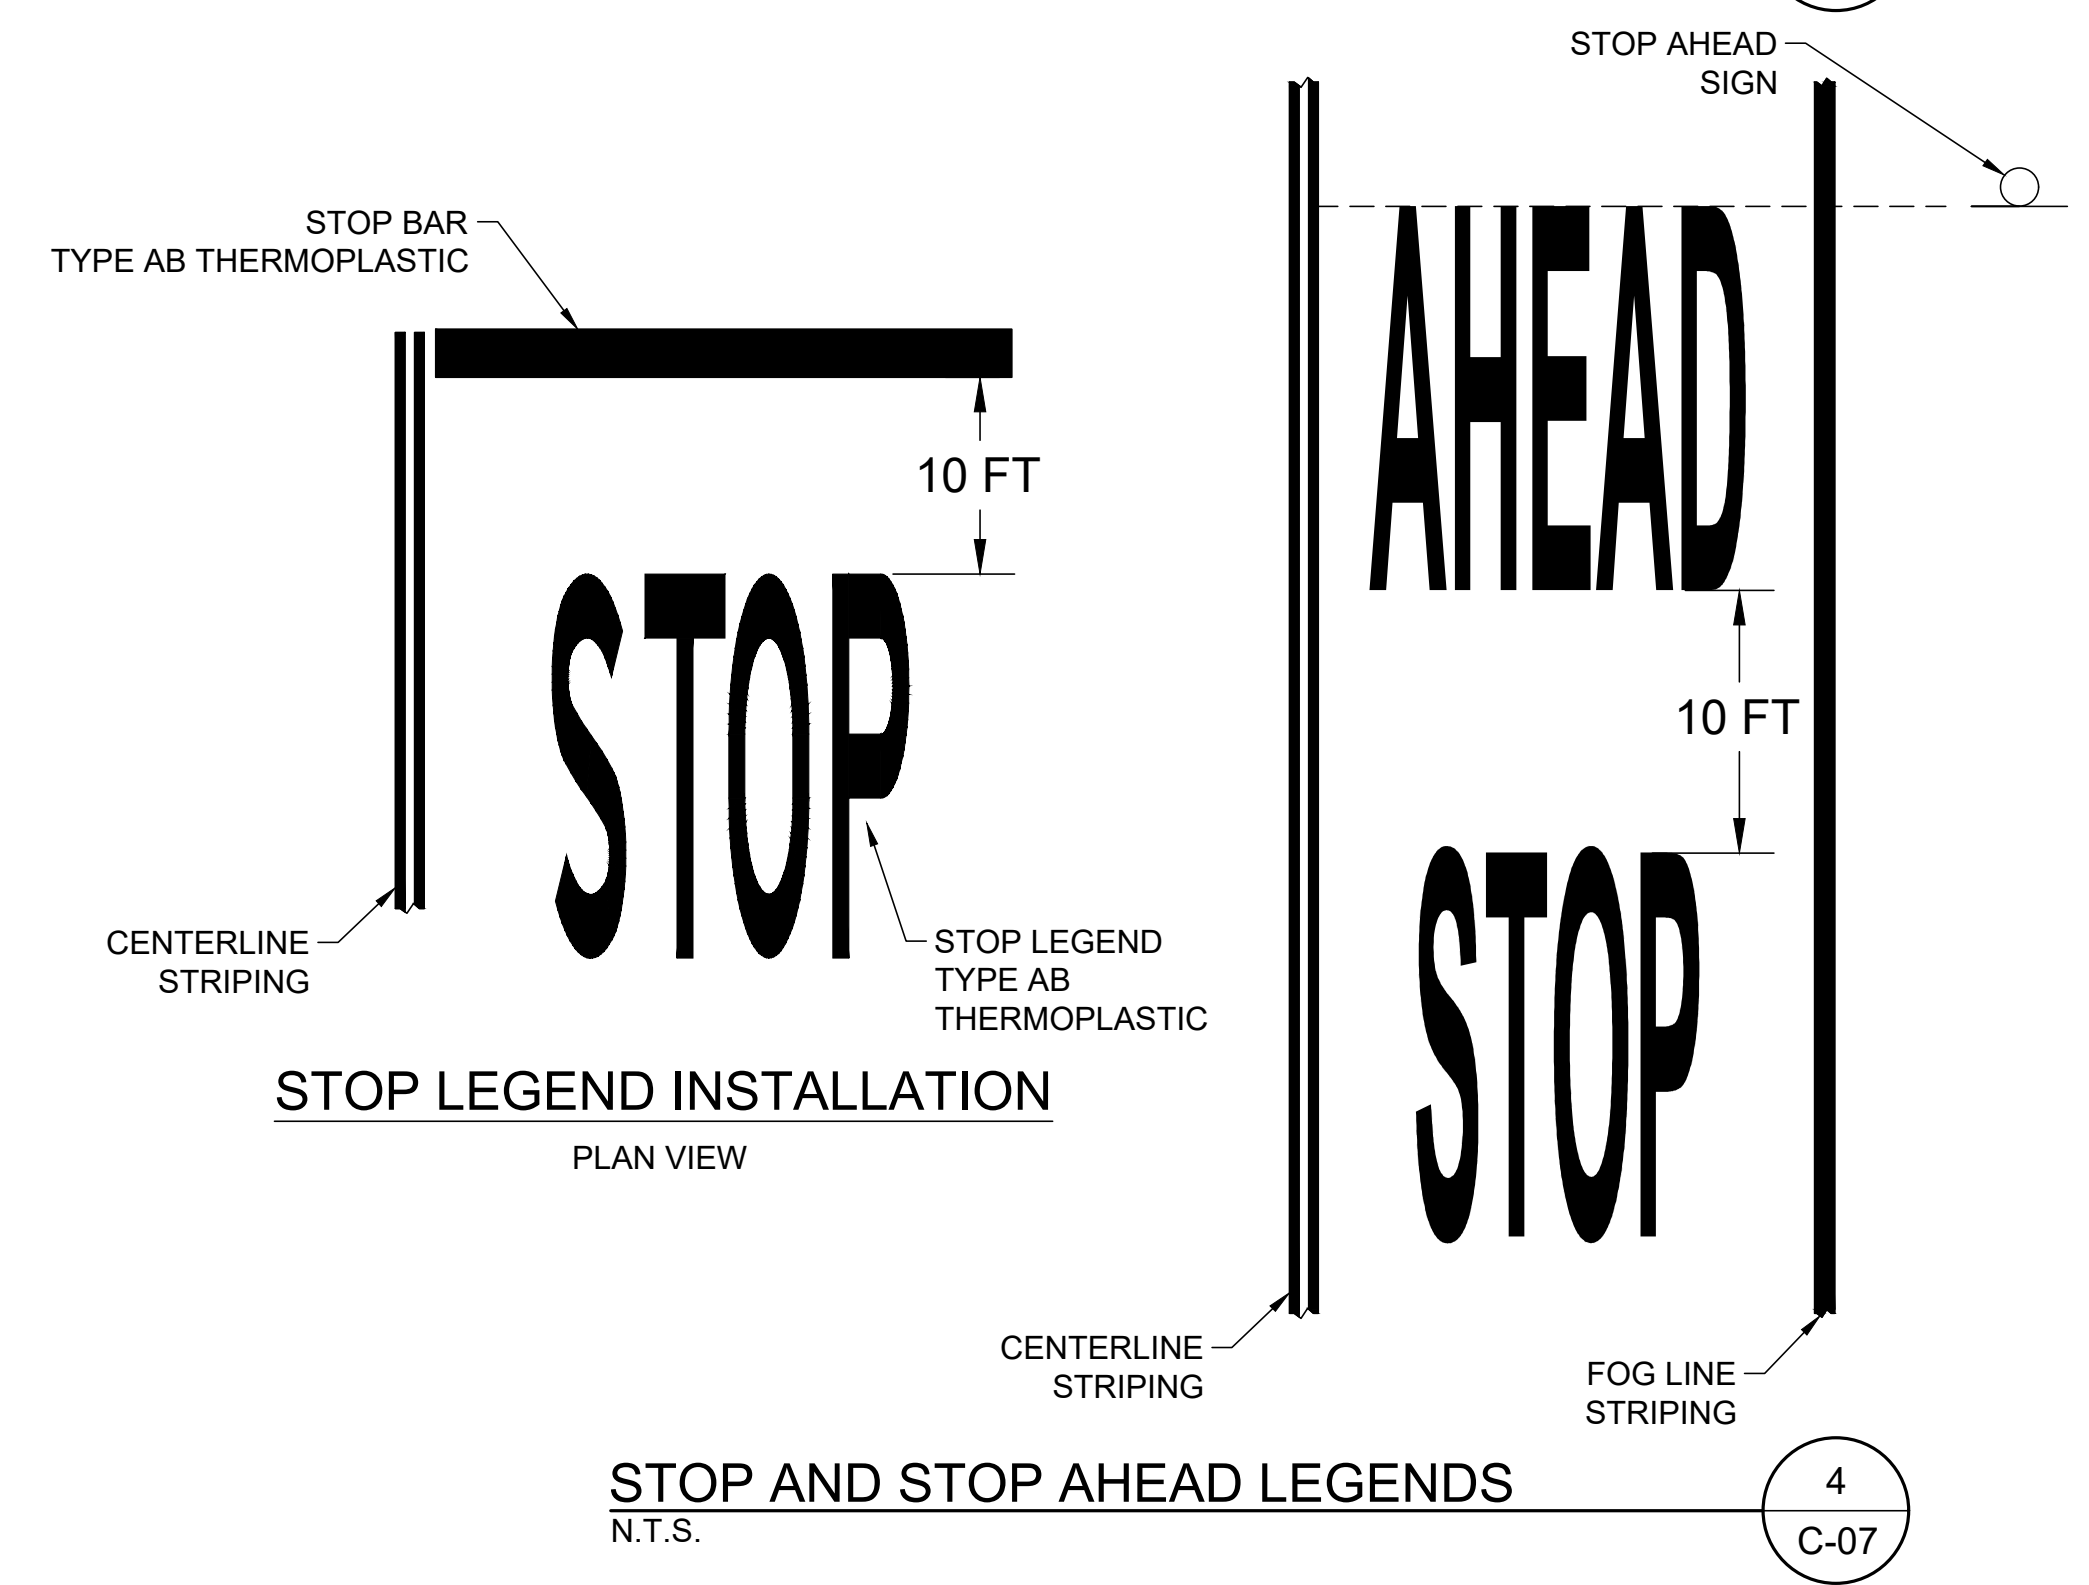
STOP AHEAD SIGN

STOP BAR TYPE AB THERMOPLASTIC

10 FT

STOP

CENTERLINE STRIPING

STOP LEGEND TYPE AB THERMOPLASTIC

STOP LEGEND INSTALLATION

PLAN VIEW

AHEAD

10 FT

STOP

CENTERLINE STRIPING

FOG LINE STRIPING

STOP AND STOP AHEAD LEGENDS

N.T.S.

4

C-07